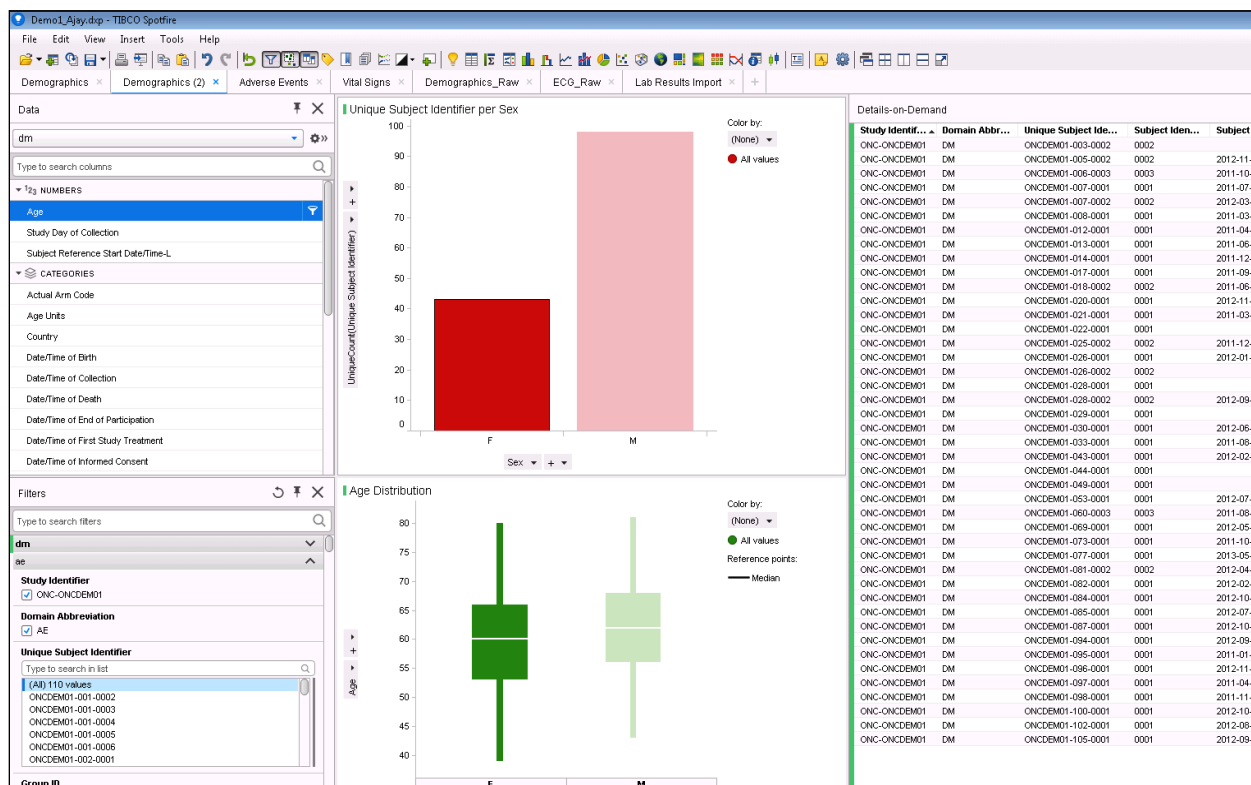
Demo1_Ajay.dxp - TIBCO Spotfire

File Edit View Insert Tools Help

Demographics × Demographics (2) × Adverse Events × Vital Signs × Demographics_Raw × ECG_Raw × Lab Results Import × +

Data

dm

Type to search columns

$1_{2_3}$ NUMBERS
Age
Study Day of Collection
Subject Reference Start Date/Time-L
CATEGORIES
Actual Arm Code
Age Units
Country
Date/Time of Birth
Date/Time of Collection
Date/Time of Death
Date/Time of End of Participation
Date/Time of First Study Treatment
Date/Time of Informed Consent

Filters

Type to search filters
dm
ae
Study Identifier
ONC-ONCDEM01
Domain Abbreviation
AE
Unique Subject Identifier
Type to search in list
(All) 110 values
ONCDEM01-001-0002
ONCDEM01-001-0003
ONCDEM01-001-0004
ONCDEM01-001-0005
ONCDEM01-001-0006
ONCDEM01-002-0001
Group ID

Unique Subject Identifier per Sex

Color by:
(None)
All values

UniqueCount(Unique Subject Identifier)
100
90
80
70
60
50
40
30
20
10
0
F
M
Sex + 

Age Distribution

Color by:
(None)
All values
Reference points:
Median

Age
80
75
70
65
60
55
50
45
40
F
M

Details-on-Demand

| Study Identif... | Domain Abbr... | Unique Subject Ide... | Subject Iden... | Subject |
|---|---|---|---|---|
| ONC-ONCDEM01 | DM | ONCDEM01-003-0002 | 0002 | |
| ONC-ONCDEM01 | DM | ONCDEM01-005-0002 | 0002 | 2012-11- |
| ONC-ONCDEM01 | DM | ONCDEM01-006-0003 | 0003 | 2011-10- |
| ONC-ONCDEM01 | DM | ONCDEM01-007-0001 | 0001 | 2011-07- |
| ONC-ONCDEM01 | DM | ONCDEM01-007-0002 | 0002 | 2012-03- |
| ONC-ONCDEM01 | DM | ONCDEM01-008-0001 | 0001 | 2011-03- |
| ONC-ONCDEM01 | DM | ONCDEM01-012-0001 | 0001 | 2011-04- |
| ONC-ONCDEM01 | DM | ONCDEM01-013-0001 | 0001 | 2011-06- |
| ONC-ONCDEM01 | DM | ONCDEM01-014-0001 | 0001 | 2011-12- |
| ONC-ONCDEM01 | DM | ONCDEM01-017-0001 | 0001 | 2011-09- |
| ONC-ONCDEM01 | DM | ONCDEM01-018-0002 | 0002 | 2011-06- |
| ONC-ONCDEM01 | DM | ONCDEM01-020-0001 | 0001 | 2012-11- |
| ONC-ONCDEM01 | DM | ONCDEM01-021-0001 | 0001 | 2011-03- |
| ONC-ONCDEM01 | DM | ONCDEM01-022-0001 | 0001 | |
| ONC-ONCDEM01 | DM | ONCDEM01-025-0002 | 0002 | 2011-12- |
| ONC-ONCDEM01 | DM | ONCDEM01-026-0001 | 0001 | 2012-01- |
| ONC-ONCDEM01 | DM | ONCDEM01-026-0002 | 0002 | |
| ONC-ONCDEM01 | DM | ONCDEM01-028-0001 | 0001 | |
| ONC-ONCDEM01 | DM | ONCDEM01-028-0002 | 0002 | 2012-09- |
| ONC-ONCDEM01 | DM | ONCDEM01-029-0001 | 0001 | |
| ONC-ONCDEM01 | DM | ONCDEM01-030-0001 | 0001 | 2012-06- |
| ONC-ONCDEM01 | DM | ONCDEM01-033-0001 | 0001 | 2011-08- |
| ONC-ONCDEM01 | DM | ONCDEM01-043-0001 | 0001 | 2012-02- |
| ONC-ONCDEM01 | DM | ONCDEM01-044-0001 | 0001 | |
| ONC-ONCDEM01 | DM | ONCDEM01-049-0001 | 0001 | |
| ONC-ONCDEM01 | DM | ONCDEM01-053-0001 | 0001 | 2012-07- |
| ONC-ONCDEM01 | DM | ONCDEM01-060-0003 | 0003 | 2011-08- |
| ONC-ONCDEM01 | DM | ONCDEM01-069-0001 | 0001 | 2012-05- |
| ONC-ONCDEM01 | DM | ONCDEM01-073-0001 | 0001 | 2011-10- |
| ONC-ONCDEM01 | DM | ONCDEM01-077-0001 | 0001 | 2013-05- |
| ONC-ONCDEM01 | DM | ONCDEM01-081-0002 | 0002 | 2012-04- |
| ONC-ONCDEM01 | DM | ONCDEM01-082-0001 | 0001 | 2012-02- |
| ONC-ONCDEM01 | DM | ONCDEM01-084-0001 | 0001 | 2012-10- |
| ONC-ONCDEM01 | DM | ONCDEM01-085-0001 | 0001 | 2012-07- |
| ONC-ONCDEM01 | DM | ONCDEM01-087-0001 | 0001 | 2012-10- |
| ONC-ONCDEM01 | DM | ONCDEM01-094-0001 | 0001 | 2012-09- |
| ONC-ONCDEM01 | DM | ONCDEM01-095-0001 | 0001 | 2011-01- |
| ONC-ONCDEM01 | DM | ONCDEM01-096-0001 | 0001 | 2012-11- |
| ONC-ONCDEM01 | DM | ONCDEM01-097-0001 | 0001 | 2011-04- |
| ONC-ONCDEM01 | DM | ONCDEM01-098-0001 | 0001 | 2011-11- |
| ONC-ONCDEM01 | DM | ONCDEM01-100-0001 | 0001 | 2012-10- |
| ONC-ONCDEM01 | DM | ONCDEM01-102-0001 | 0001 | 2012-08- |
| ONC-ONCDEM01 | DM | ONCDEM01-105-0001 | 0001 | 2012-09- |